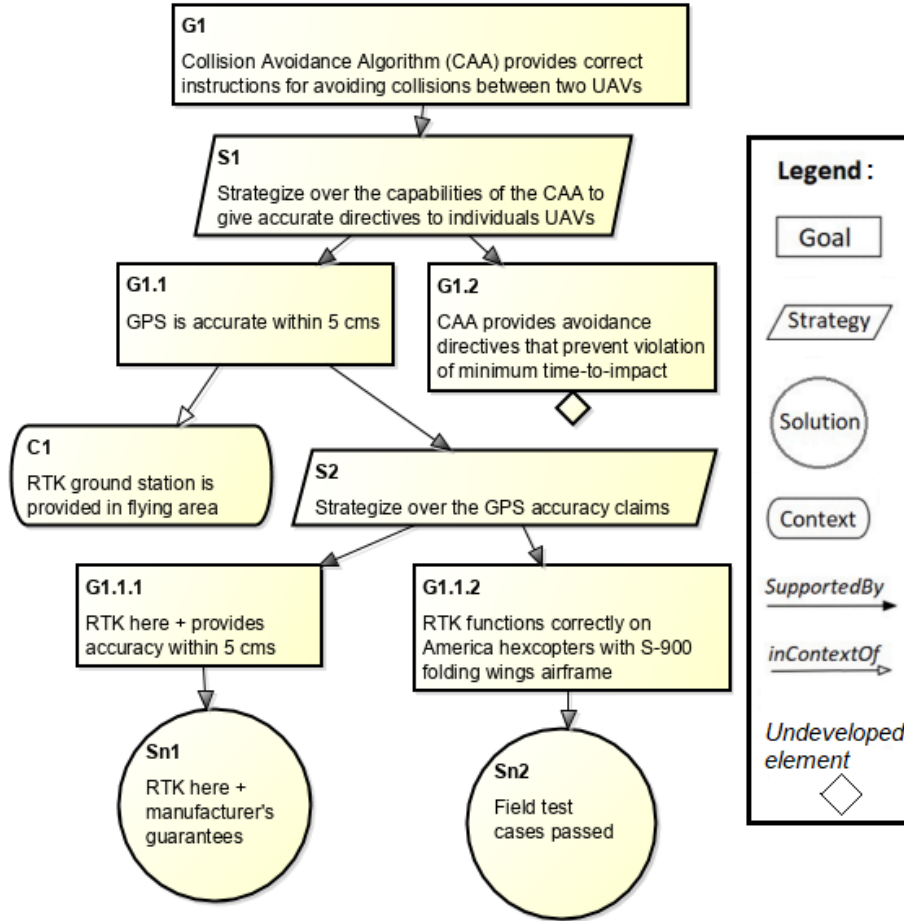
G1
Collision Avoidance Algorithm (CAA) provides correct instructions for avoiding collisions between two UAVs

S1
Strategize over the capabilities of the CAA to give accurate directives to individuals UAVs

G1.1
GPS is accurate within 5 cms

G1.2
CAA provides avoidance directives that prevent violation of minimum time-to-impact

C1
RTK ground station is provided in flying area

S2
Strategize over the GPS accuracy claims

G1.1.1
RTK here + provides accuracy within 5 cms

G1.1.2
RTK functions correctly on America hexcopters with S-900 folding wings airframe

Sn1
RTK here + manufacturer's guarantees

Sn2
Field test cases passed

Legend:
Goal
Strategy
Solution
Context
SupportedBy
inContextOf
Undeveloped element